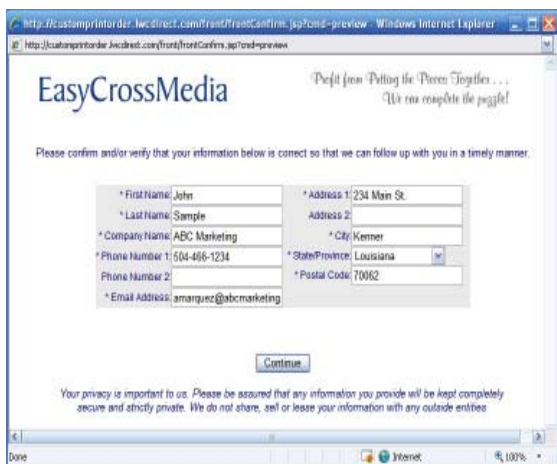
http://customprintorder.iwcdirect.com/front/frontConfirm.jsp?cmd=preview - Windows Internet Explorer

http://customprintorder.iwcdirect.com/front/frontConfirm.jsp?cmd=preview

EasyCrossMedia

Profit from Putting the Pieces Together . . .
We can complete the puzzle!

Please confirm and/or verify that your information below is correct so that we can follow up with you in a timely manner.

| | | | |
|---|---|---|---|
| * First Name | John | * Address 1 | 234 Main St. |
| * Last Name | Sample | Address 2 | |
| * Company Name | ABC Marketing | * City | Kenner |
| * Phone Number 1 | 504-466-1234 | * State/Province | Louisiana |
| Phone Number 2 | | * Postal Code | 70062 |
| * Email Address | amarquez@abcmarketing | | |

Continue

Your privacy is important to us. Please be assured that any information you provide will be kept completely secure and strictly private. We do not share, sell or lease your information with any outside entities

Done

Internet

100%